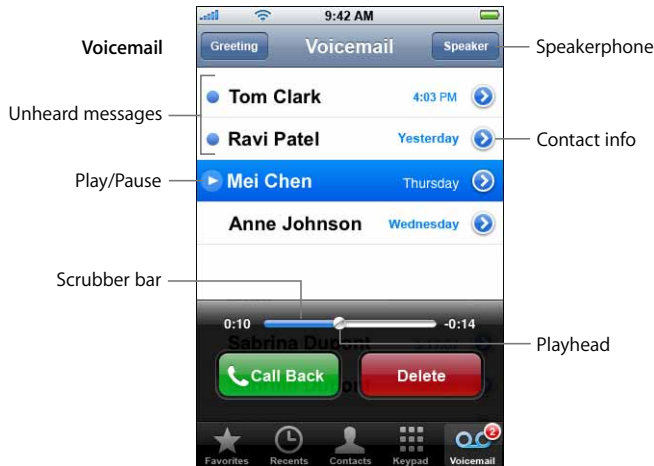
Voicemail

9:42 AM

Greeting Voicemail Speaker

Speakerphone

Unheard messages

Tom Clark 4:03 PM

Ravi Patel Yesterday

Contact info

Play/Pause

Mei Chen Thursday

Anne Johnson Wednesday

Scrubber bar

0:10 -0:14

Sabrina Dudent

Playhead

Call Back Delete

Favorites Recents Contacts Keypad Voicemail 2